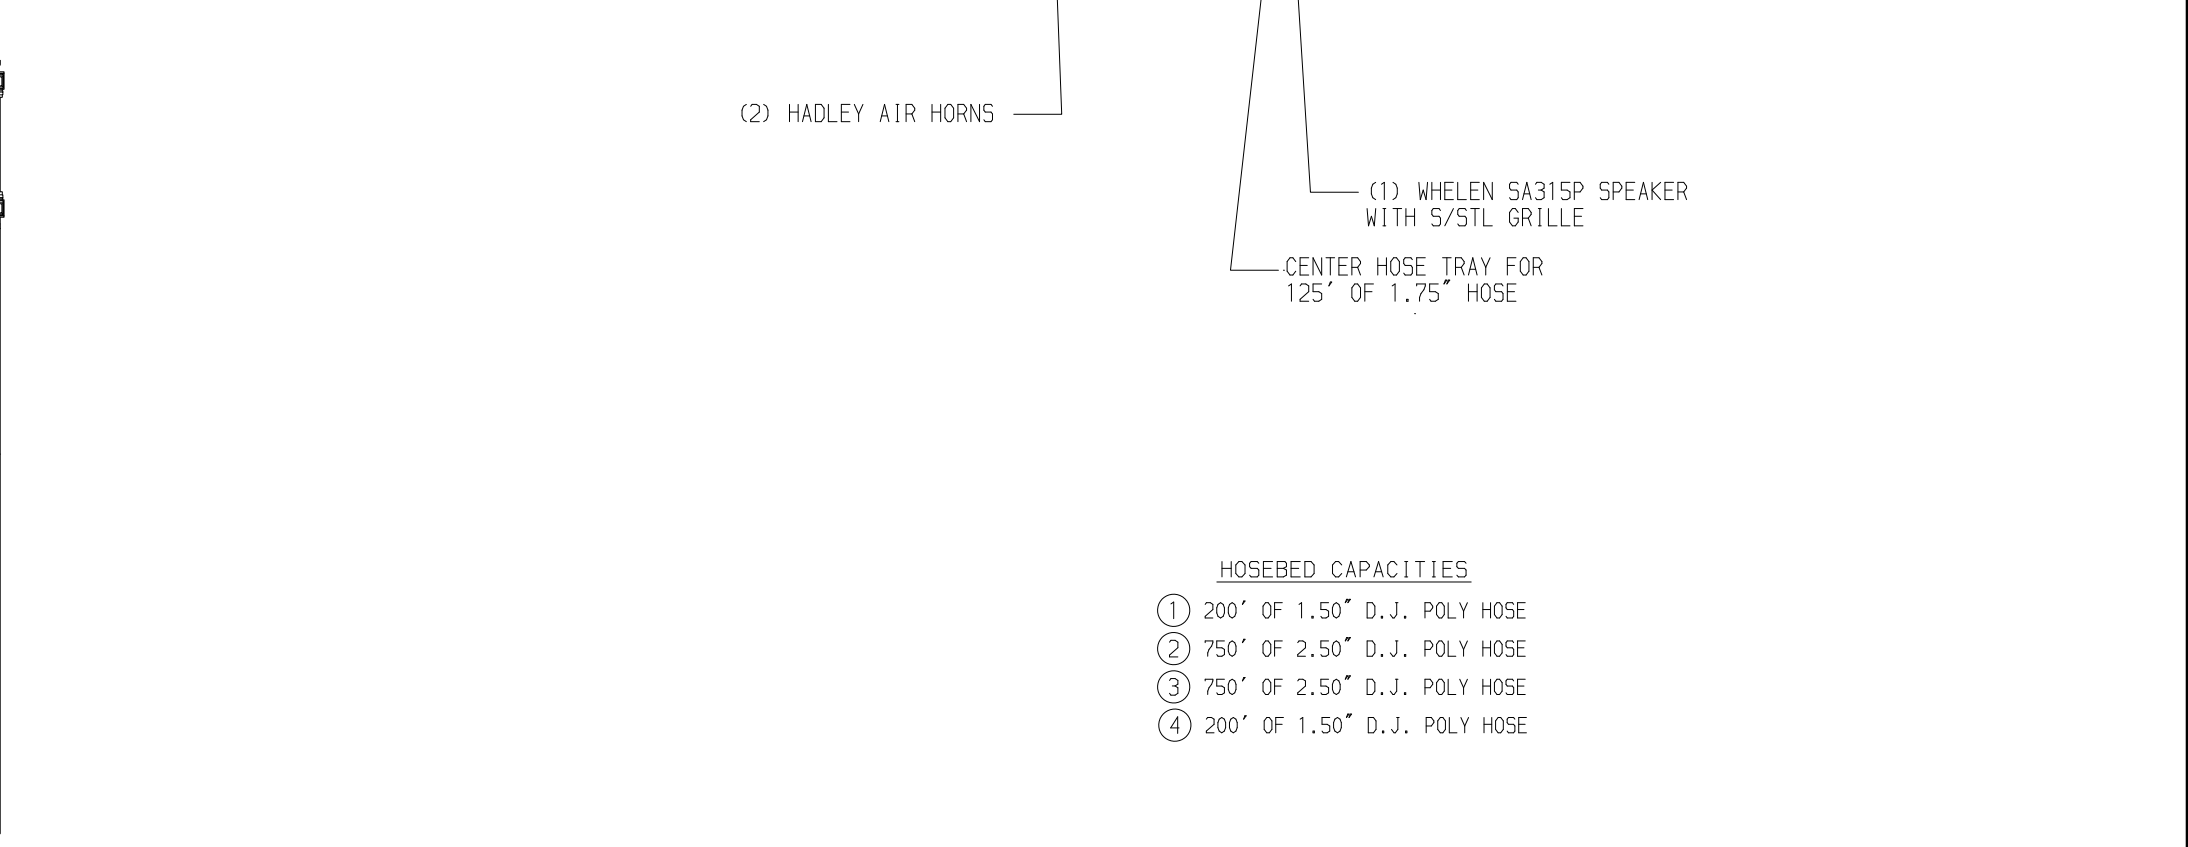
(2) HADLEY AIR HORNS

(1) WHELEN SA315P SPEAKER WITH S/STL GRILLE

CENTER HOSE TRAY FOR 125′ OF 1.75″ HOSE

HOSEBED CAPACITIES

(1) 200′ OF 1.50″ D.J. POLY HOSE
(2) 750′ OF 2.50″ D.J. POLY HOSE
(3) 750′ OF 2.50″ D.J. POLY HOSE
(4) 200′ OF 1.50″ D.J. POLY HOSE